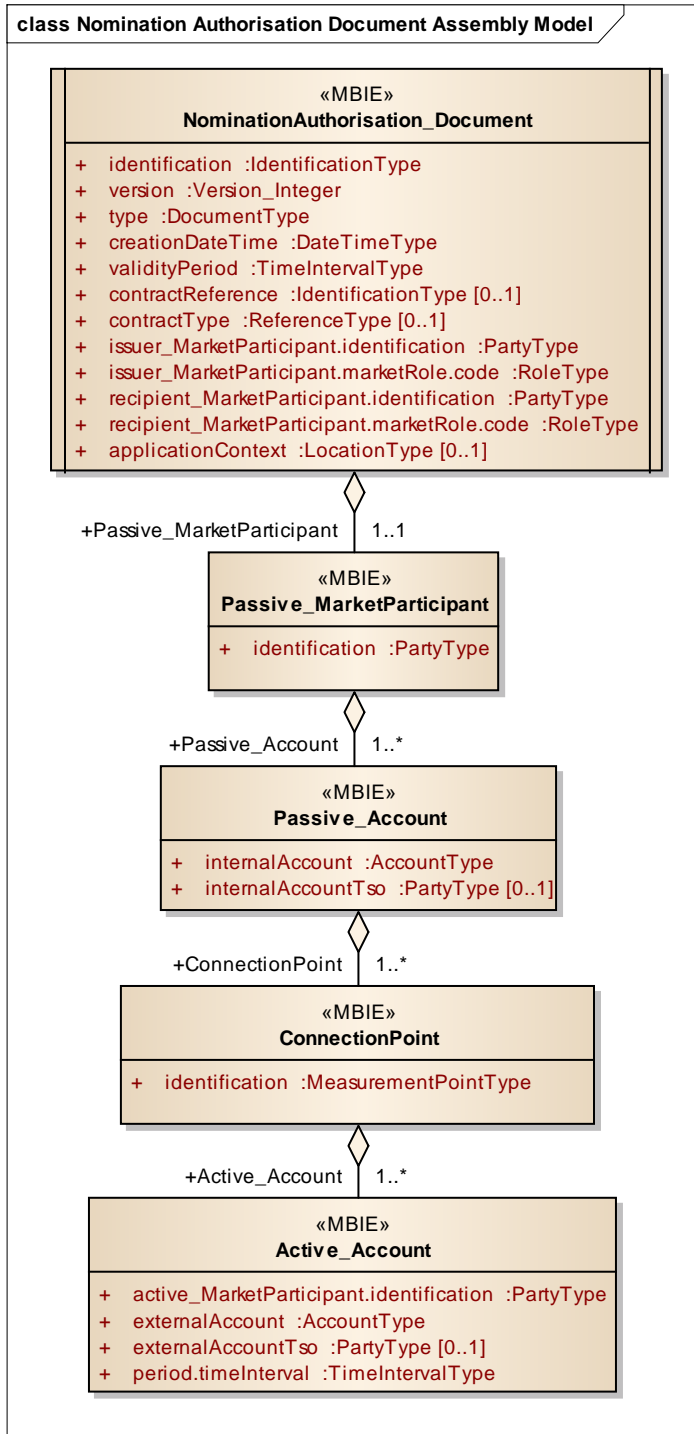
class Nomination Authorisation Document Assembly Model

«MBIE»
NominationAuthorisation_Document

+ identification :IdentificationType
+ version :Version_Integer
+ type :DocumentType
+ creationDateTime :DateTimeType
+ validityPeriod :TimeIntervalType
+ contractReference :IdentificationType [0..1]
+ contractType :ReferenceType [0..1]
+ issuer_MarketParticipant.identification :PartyType
+ issuer_MarketParticipant.marketRole.code :RoleType
+ recipient_MarketParticipant.identification :PartyType
+ recipient_MarketParticipant.marketRole.code :RoleType
+ applicationContext :LocationType [0..1]

+Passive_MarketParticipant 1..1

«MBIE»
Passive_MarketParticipant

+ identification :PartyType

+Passive_Account 1..*

«MBIE»
Passive_Account

+ internalAccount :AccountType
+ internalAccountTso :PartyType [0..1]

+ConnectionPoint 1..*

«MBIE»
ConnectionPoint

+ identification :MeasurementPointType

+Active_Account 1..*

«MBIE»
Active_Account

+ active_MarketParticipant.identification :PartyType
+ externalAccount :AccountType
+ externalAccountTso :PartyType [0..1]
+ period.timeInterval :TimeIntervalType